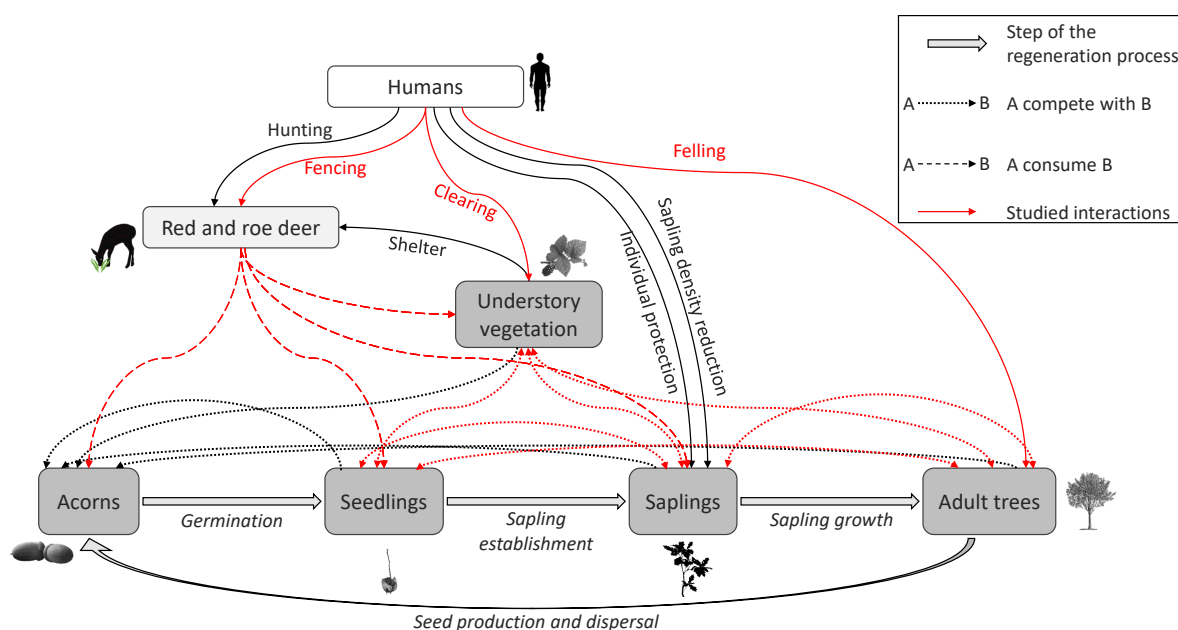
Step of the regeneration process

A B A compete with B

A B A consume B

Studied interactions

Humans

Hunting

Fencing

Clearing

Felling

Sapling density reduction

Individual protection

Red and roe deer

Shelter

Understory vegetation

Acorns

Seedlings

Saplings

Adult trees

Germination

Sapling establishment

Sapling growth

Seed production and dispersal